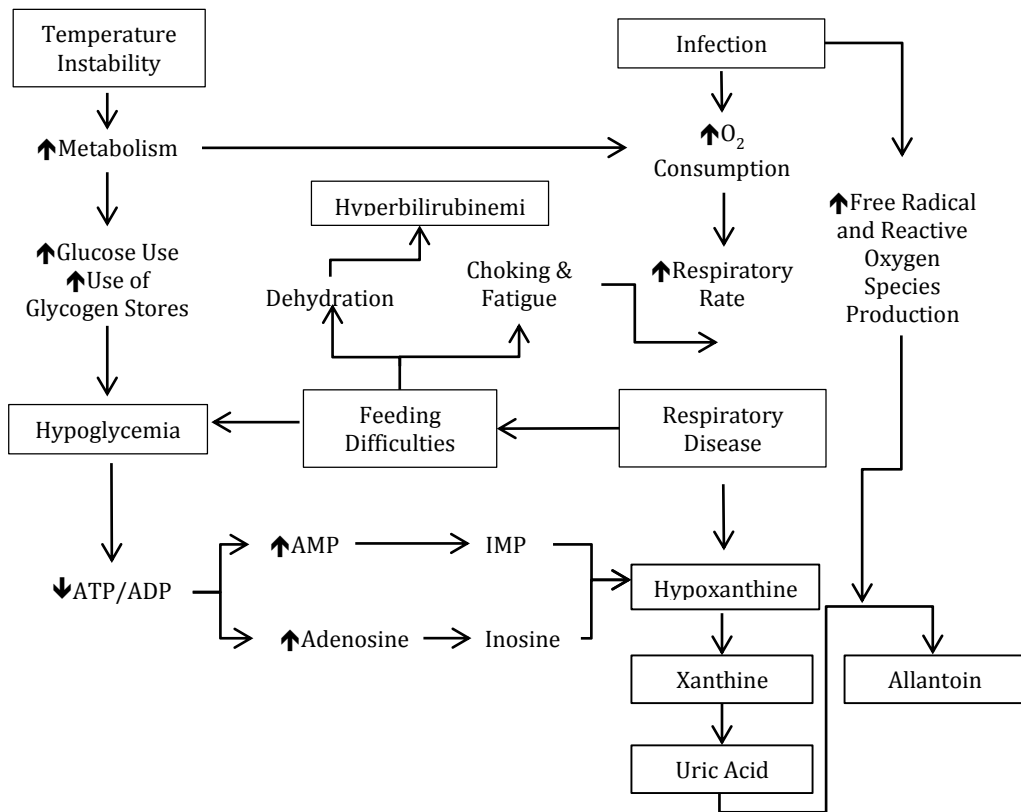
Temperature Instability

↑Metabolism

↑Glucose Use
↑Use of Glycogen Stores

Hypoglycemia

↓ATP/ADP

↑AMP

IMP

↑Adenosine

Inosine

Hyperbilirubinemi

Dehydration

Choking & Fatigue

Feeding Difficulties

Infection

↑$O_2$ Consumption

↑Respiratory Rate

Respiratory Disease

↑Free Radical and Reactive Oxygen Species Production

Hypoxanthine

Xanthine

Uric Acid

Allantoin